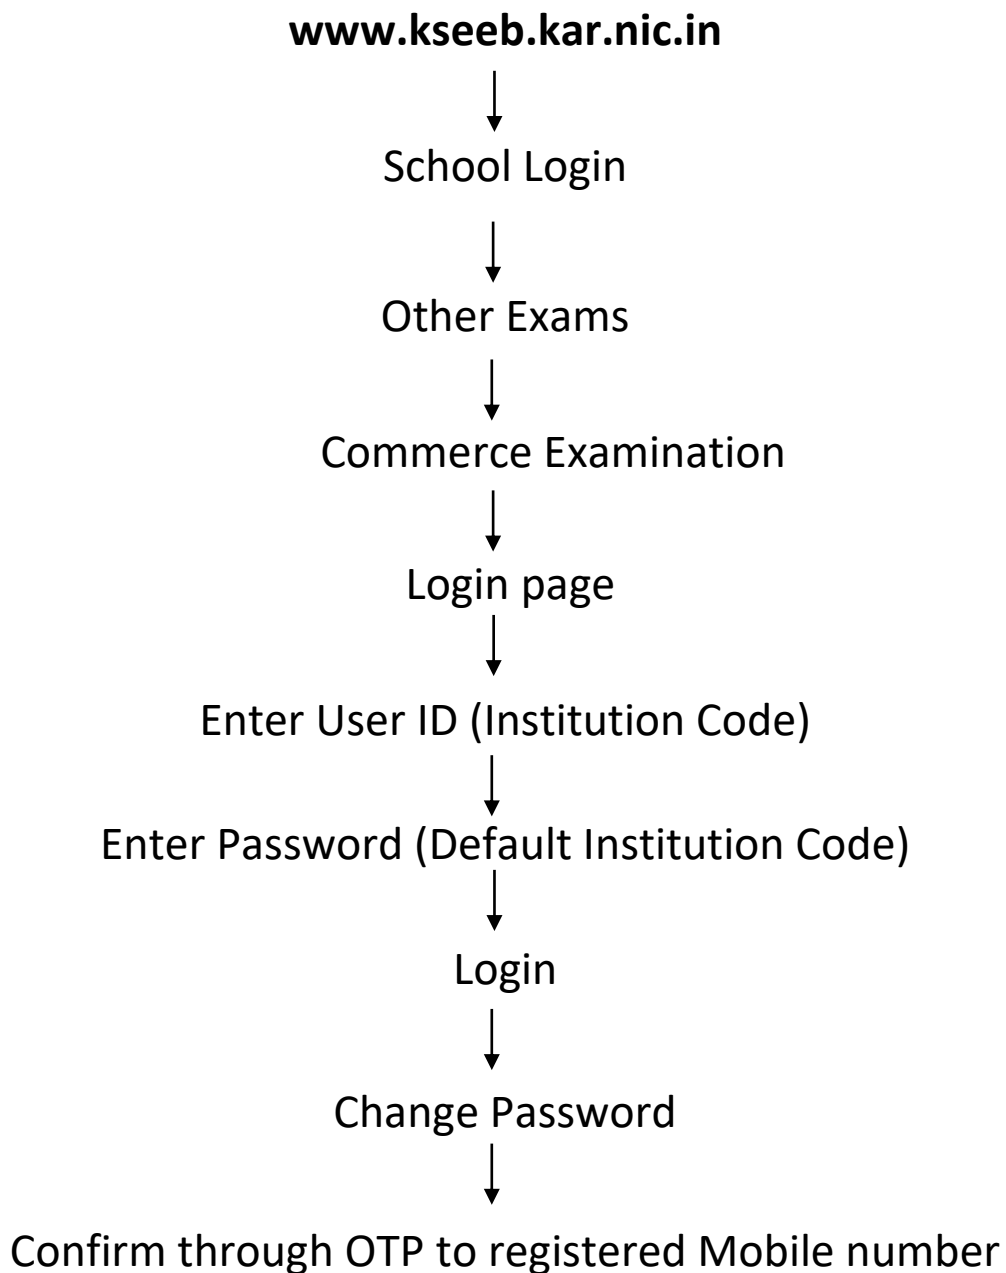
www.kseeb.kar.nic.in

School Login

Other Exams

Commerce Examination

Login page

Enter User ID (Institution Code)

Enter Password (Default Institution Code)

Login

Change Password

Confirm through OTP to registered Mobile number